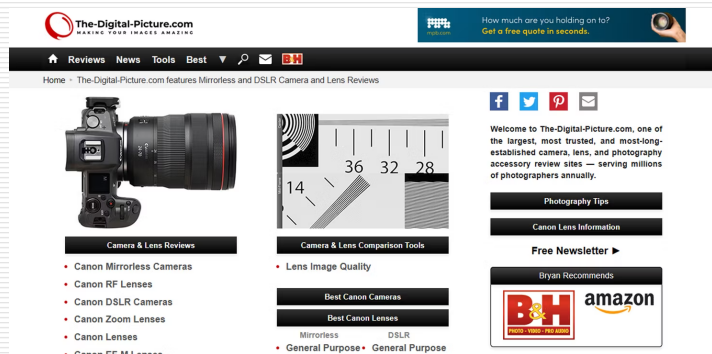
The-Digital-Picture.com
MAKING YOUR IMAGES AMAZING

mpb.com
How much are you holding on to?
Get a free quote in seconds.

Reviews News Tools Best B&H

Home • The-Digital-Picture.com features Mirrorless and DSLR Camera and Lens Reviews

Camera & Lens Reviews

• Canon Mirrorless Cameras
• Canon RF Lenses
• Canon DSLR Cameras
• Canon Zoom Lenses
• Canon Lenses
• Canon EF-M Lenses

14 36 32 28

Camera & Lens Comparison Tools

• Lens Image Quality

Best Canon Cameras

Best Canon Lenses

Mirrorless DSLR
• General Purpose • General Purpose

Welcome to The-Digital-Picture.com, one of the largest, most trusted, and most-long-established camera, lens, and photography accessory review sites — serving millions of photographers annually.

Photography Tips

Canon Lens Information

Free Newsletter ►

Bryan Recommends

B&H
PHOTO - VIDEO - PRO AUDIO

amazon